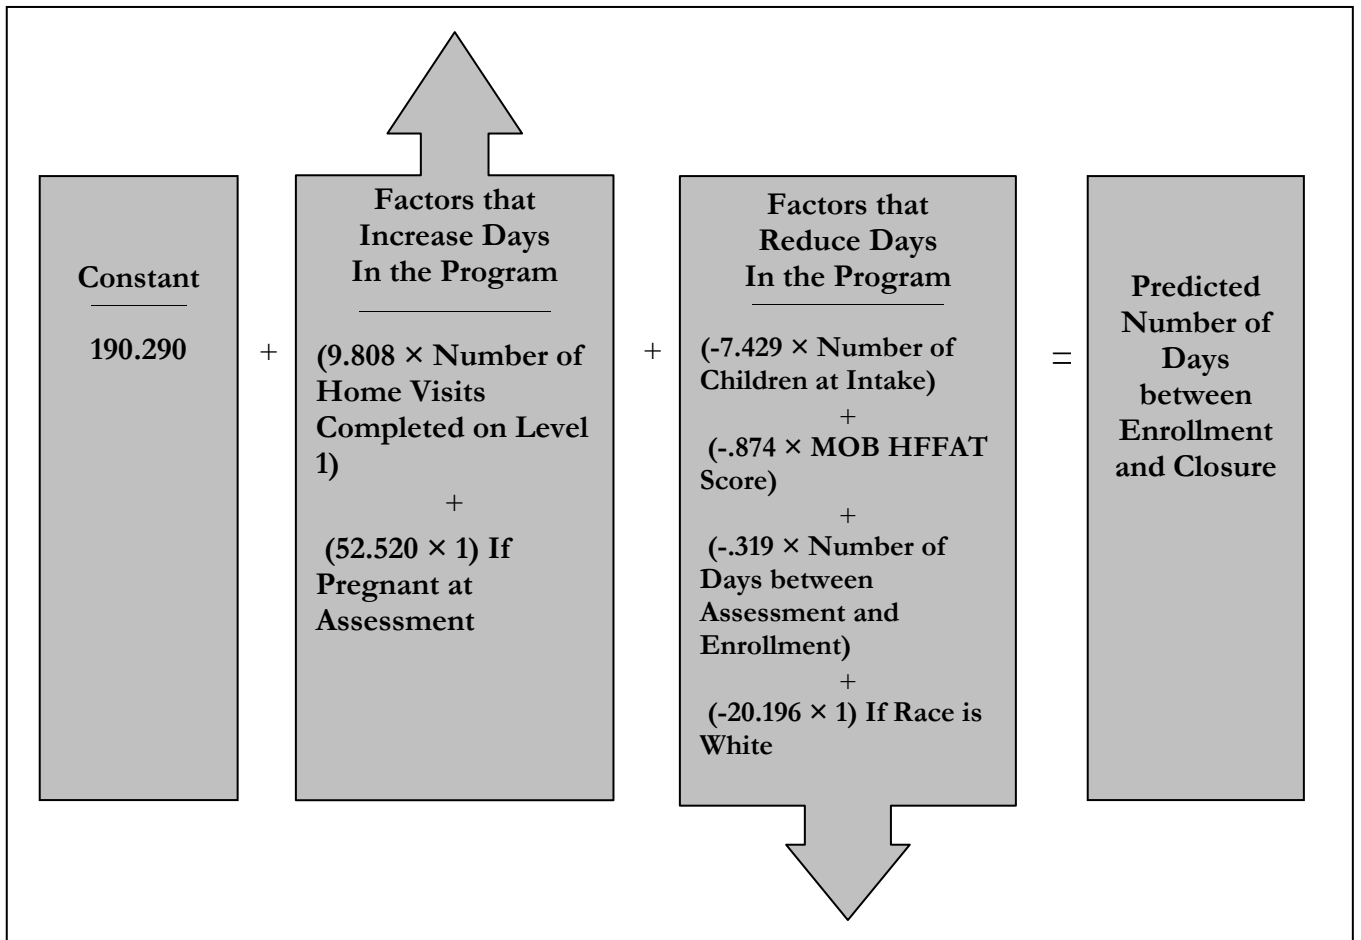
Constant

190.290

+

Factors that Increase Days In the Program

(9.808 × Number of Home Visits Completed on Level 1)

+

(52.520 × 1) If Pregnant at Assessment

+

Factors that Reduce Days In the Program

(-7.429 × Number of Children at Intake)

+

(-.874 × MOB HFFAT Score)

+

(-.319 × Number of Days between Assessment and Enrollment)

+

(-20.196 × 1) If Race is White

=

Predicted Number of Days between Enrollment and Closure